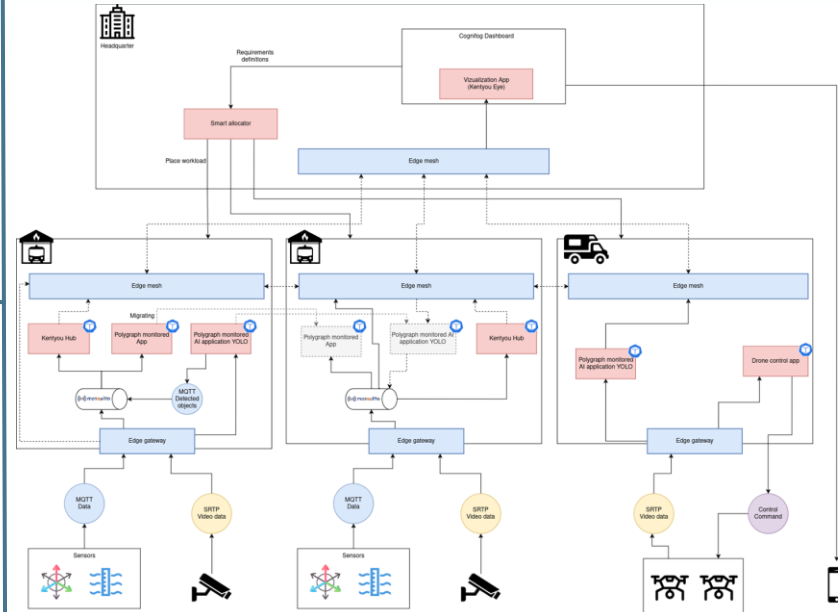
Headquarter

Cognifog Dashboard

Requirements definitions

Vizualization App (Kentyou Eye)

Smart allocator

Place workload

Edge mesh

Edge mesh

Migrating

Kentyou Hub

Polygraph monitored App

Polygraph monitored AI application YOLO

mosquitto

MQTT Detected objects

Edge gateway

Edge mesh

Polygraph monitored App

Polygraph monitored AI application YOLO

Kentyou Hub

mosquitto

Edge gateway

Edge mesh

Polygraph monitored AI application YOLO

Drone control app

Edge gateway

MQTT Data

SRTP Video data

MQTT Data

SRTP Video data

SRTP Video data

Control Command

Sensors

Sensors